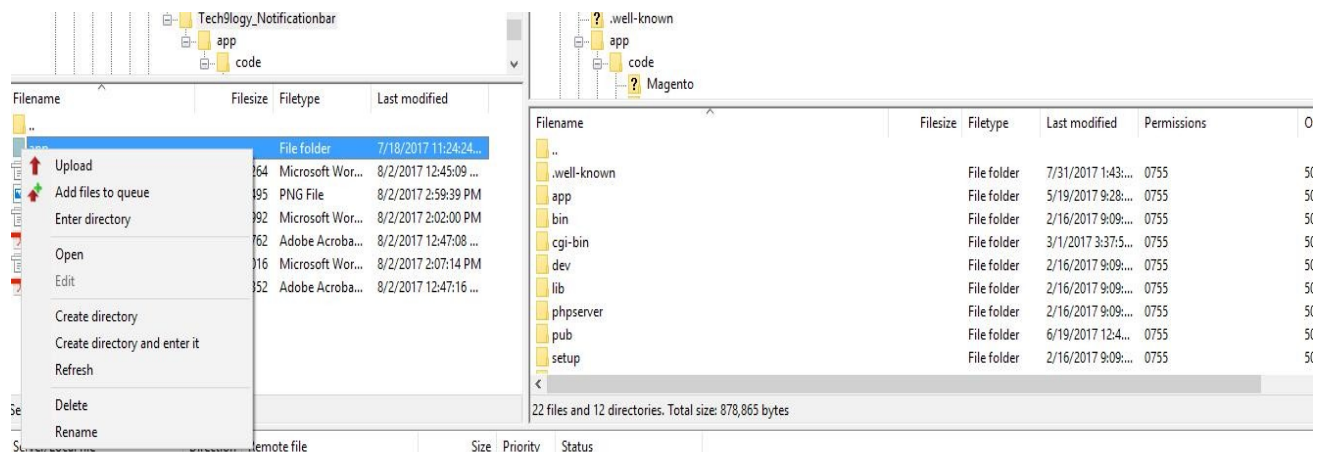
Tech9logy_Notificationbar
app
code

Filename | Filesize | Filetype | Last modified
..
app | | File folder | 7/18/2017 11:24:24...

Upload
Add files to queue
Enter directory
Open
Edit
Create directory
Create directory and enter it
Refresh
Delete
Rename

264 Microsoft Wor... 8/2/2017 12:45:09 ...
495 PNG File 8/2/2017 2:59:39 PM
992 Microsoft Wor... 8/2/2017 2:02:00 PM
762 Adobe Acroba... 8/2/2017 12:47:08 ...
016 Microsoft Wor... 8/2/2017 2:07:14 PM
352 Adobe Acroba... 8/2/2017 12:47:16 ...

Se
S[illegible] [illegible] Direction Remote file Size Priority Status

.well-known
app
code
Magento

| Filename | Filesize | Filetype | Last modified | Permissions | O |
|---|---|---|---|---|---|
| .. | | | | | |
| .well-known | | File folder | 7/31/2017 1:43:... | 0755 | 5( |
| app | | File folder | 5/19/2017 9:28:... | 0755 | 5( |
| bin | | File folder | 2/16/2017 9:09:... | 0755 | 5( |
| cgi-bin | | File folder | 3/1/2017 3:37:5... | 0755 | 5( |
| dev | | File folder | 2/16/2017 9:09:... | 0755 | 5( |
| lib | | File folder | 2/16/2017 9:09:... | 0755 | 5( |
| phpserver | | File folder | 2/16/2017 9:09:... | 0755 | 5( |
| pub | | File folder | 6/19/2017 12:4... | 0755 | 5( |
| setup | | File folder | 2/16/2017 9:09:... | 0755 | 5( |

22 files and 12 directories. Total size: 878,865 bytes